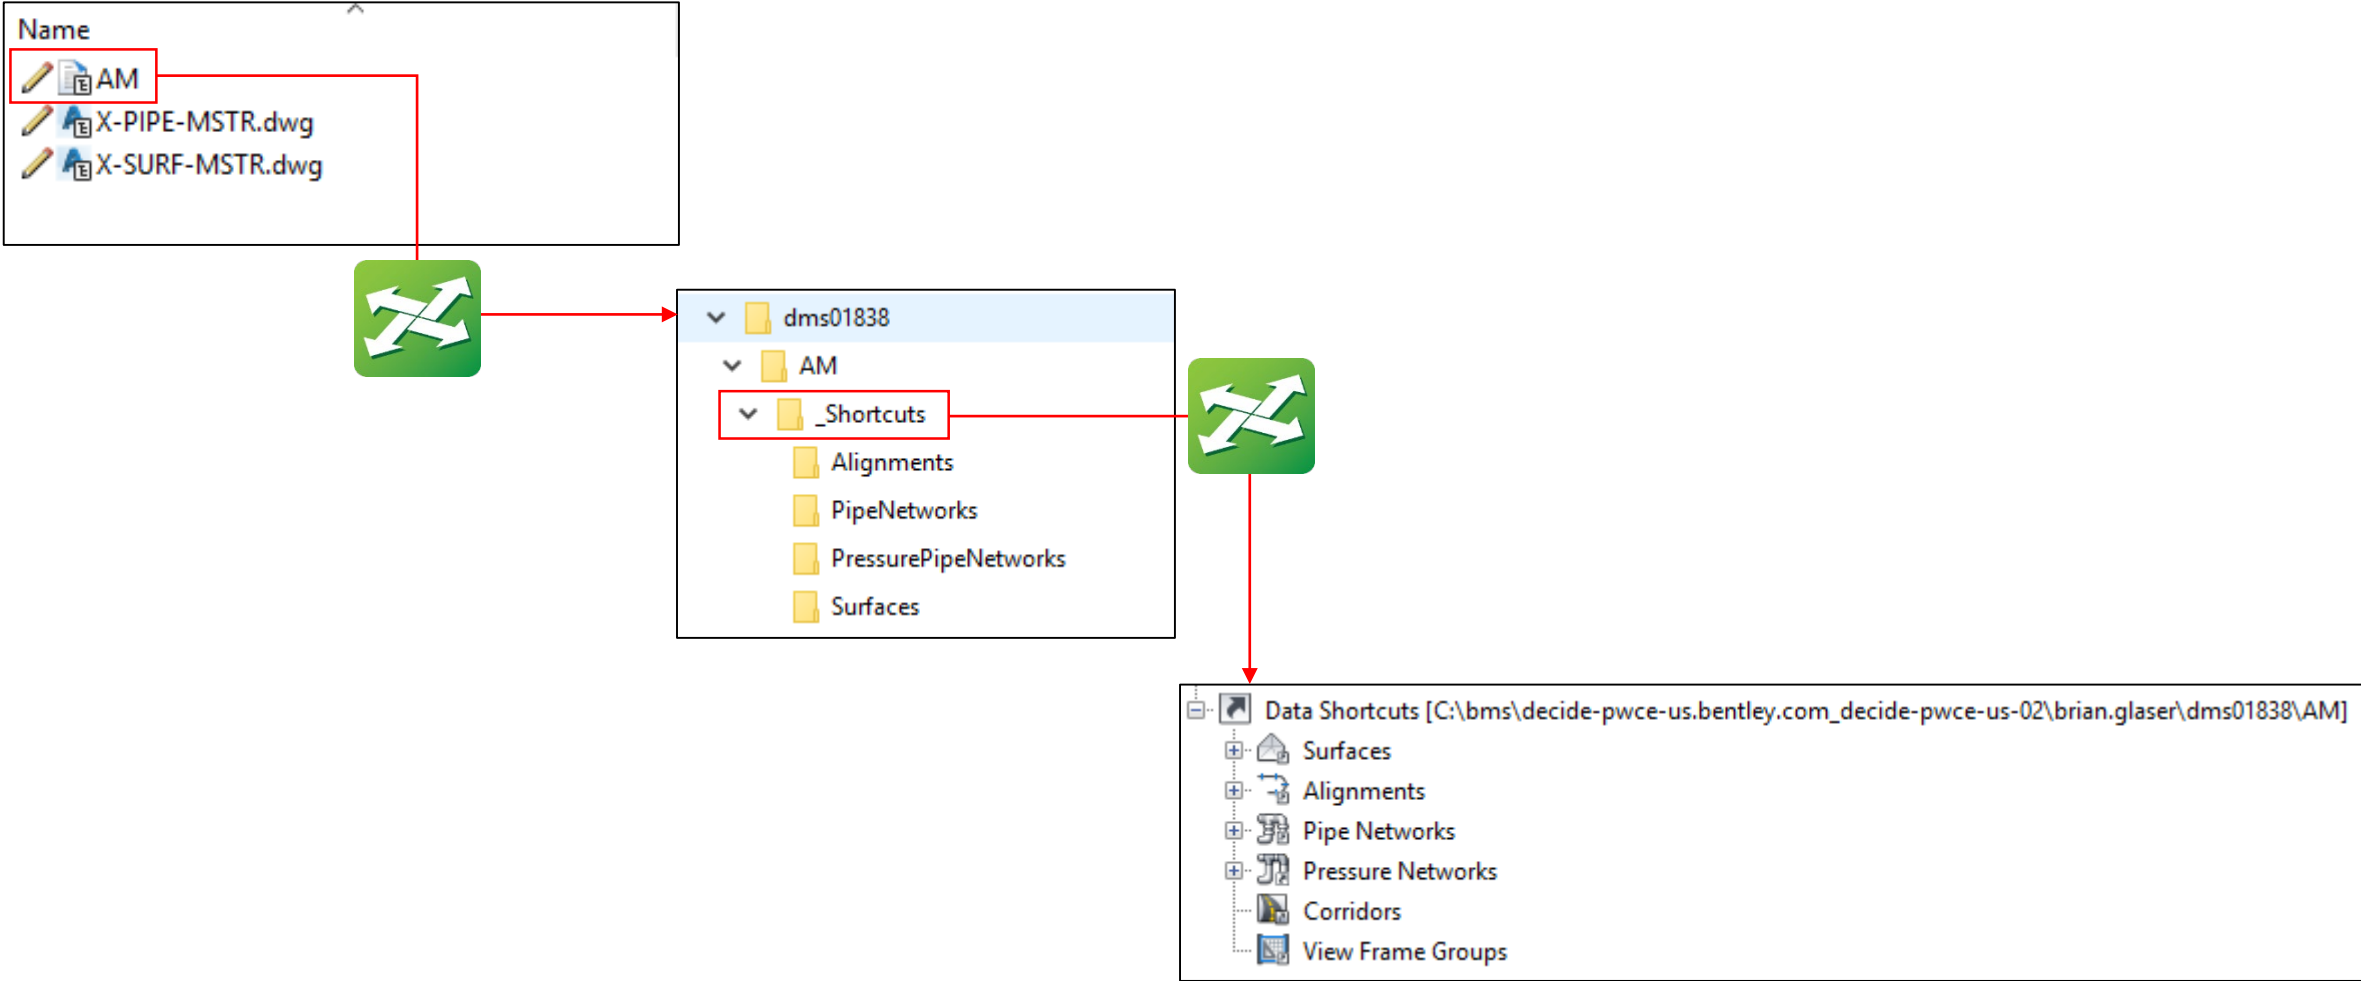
Name
AM
X-PIPE-MSTR.dwg
X-SURF-MSTR.dwg

dms01838
AM
_Shortcuts
Alignments
PipeNetworks
PressurePipeNetworks
Surfaces

Data Shortcuts [C:\bms\decide-pwce-us.bentley.com_decide-pwce-us-02\brian.glaser\dms01838\AM]
Surfaces
Alignments
Pipe Networks
Pressure Networks
Corridors
View Frame Groups